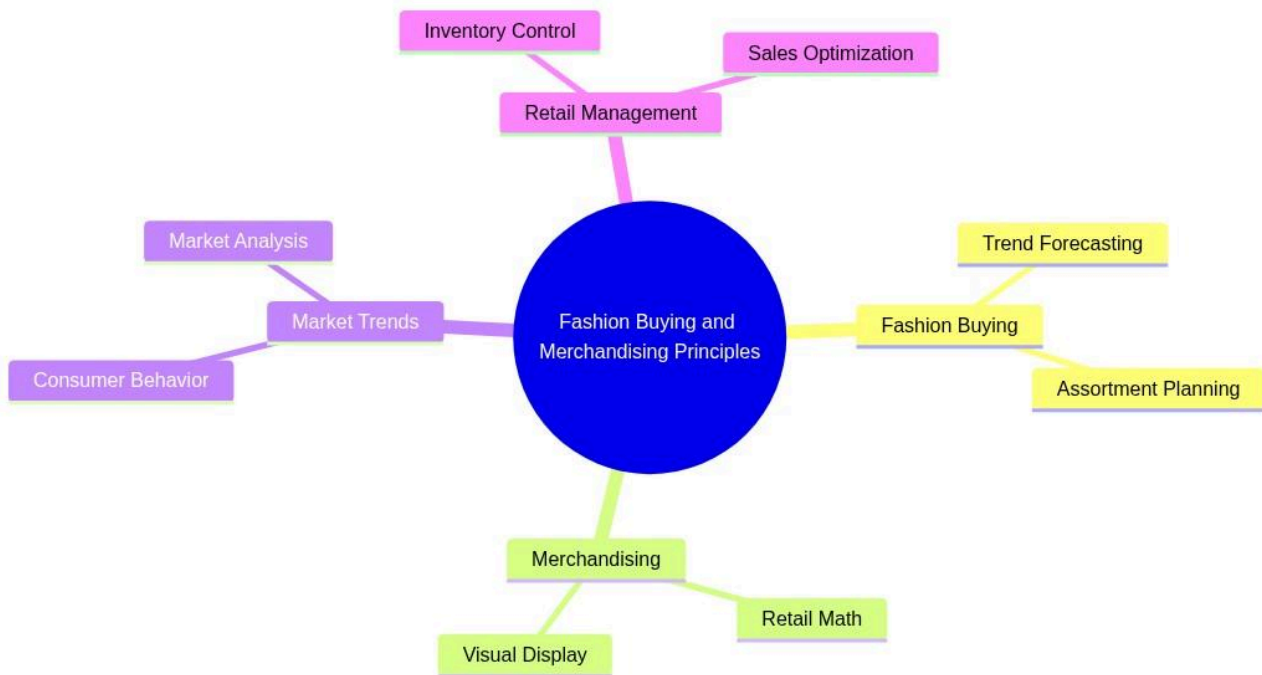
Inventory Control

Sales Optimization

Retail Management

Market Analysis

Trend Forecasting

Market Trends

Fashion Buying and Merchandising Principles

Fashion Buying

Consumer Behavior

Assortment Planning

Merchandising

Retail Math

Visual Display